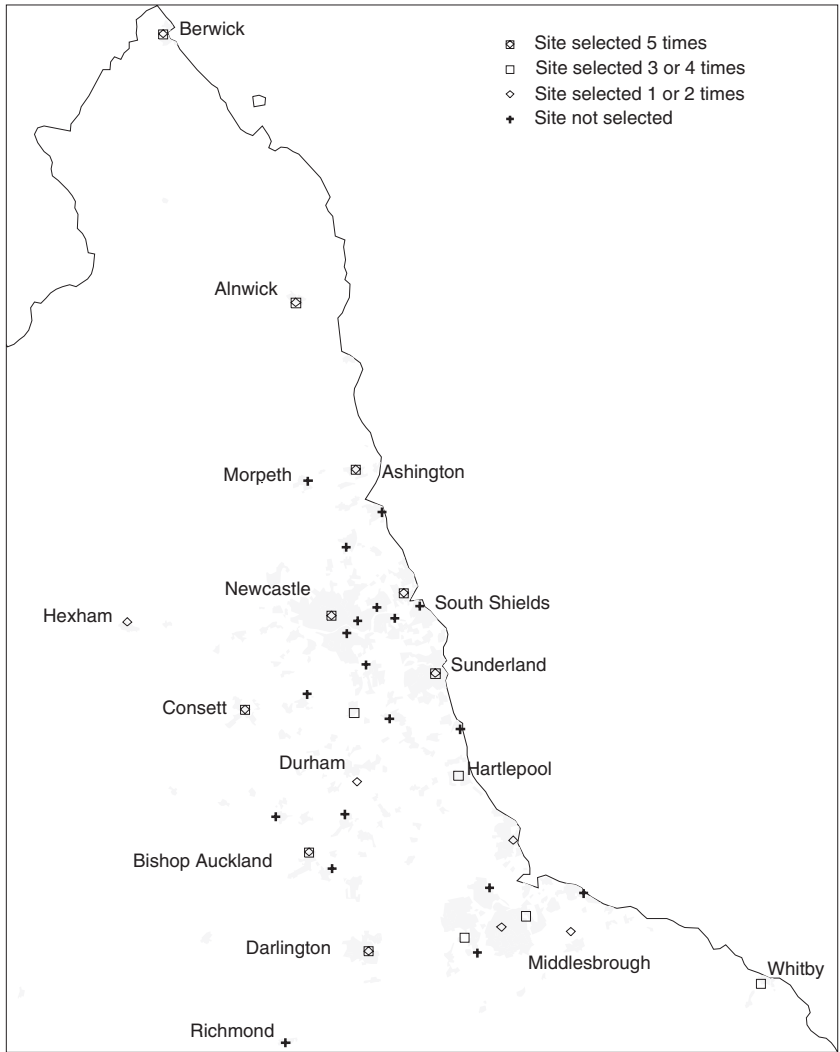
Berwick

Site selected 5 times
Site selected 3 or 4 times
Site selected 1 or 2 times
Site not selected

Alnwick

Morpeth
Ashington

Newcastle
South Shields
Hexham

Sunderland

Consett

Durham
Hartlepool

Bishop Auckland

Darlington
Middlesbrough
Whitby

Richmond